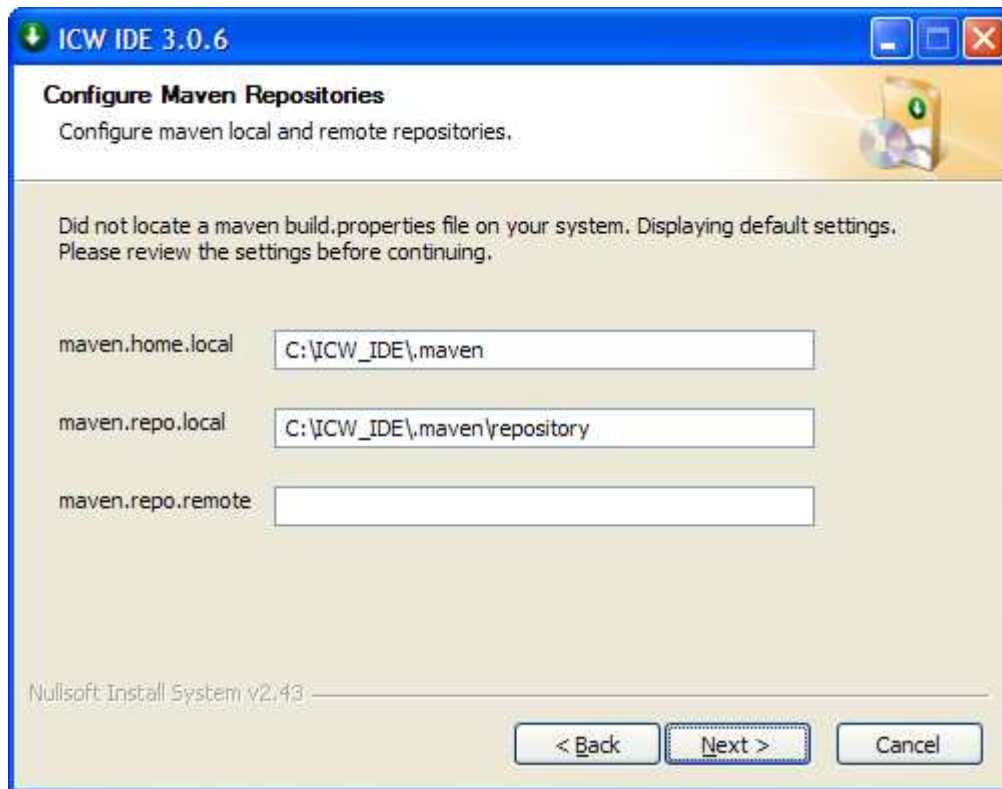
ICW IDE 3.0.6

Configure Maven Repositories
Configure maven local and remote repositories.

Did not locate a maven build.properties file on your system. Displaying default settings. Please review the settings before continuing.

maven.home.local C:\ICW_IDE\.maven

maven.repo.local C:\ICW_IDE\.maven\repository

maven.repo.remote

Nullsoft Install System v2.43

< Back Next > Cancel